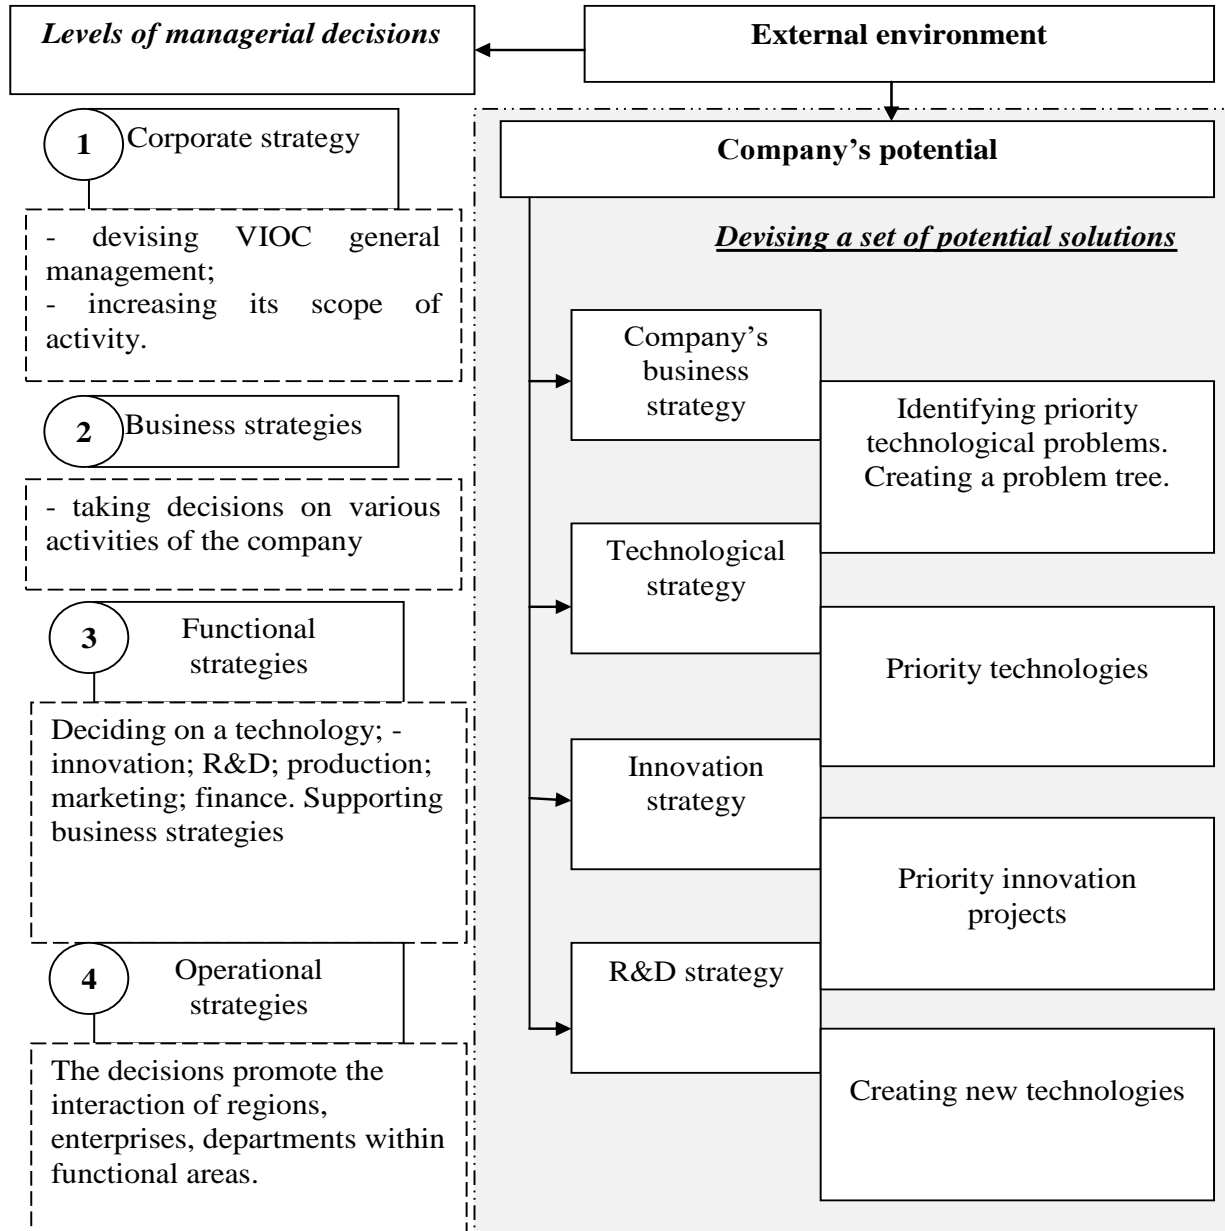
Levels of managerial decisions

External environment

1 Corporate strategy

- devising VIOC general management;
- increasing its scope of activity.

2 Business strategies

- taking decisions on various activities of the company

3 Functional strategies

Deciding on a technology; - innovation; R&D; production; marketing; finance. Supporting business strategies

4 Operational strategies

The decisions promote the interaction of regions, enterprises, departments within functional areas.

Company's potential

Devising a set of potential solutions

Company's business strategy

Identifying priority technological problems. Creating a problem tree.

Technological strategy

Priority technologies

Innovation strategy

Priority innovation projects

R&D strategy

Creating new technologies